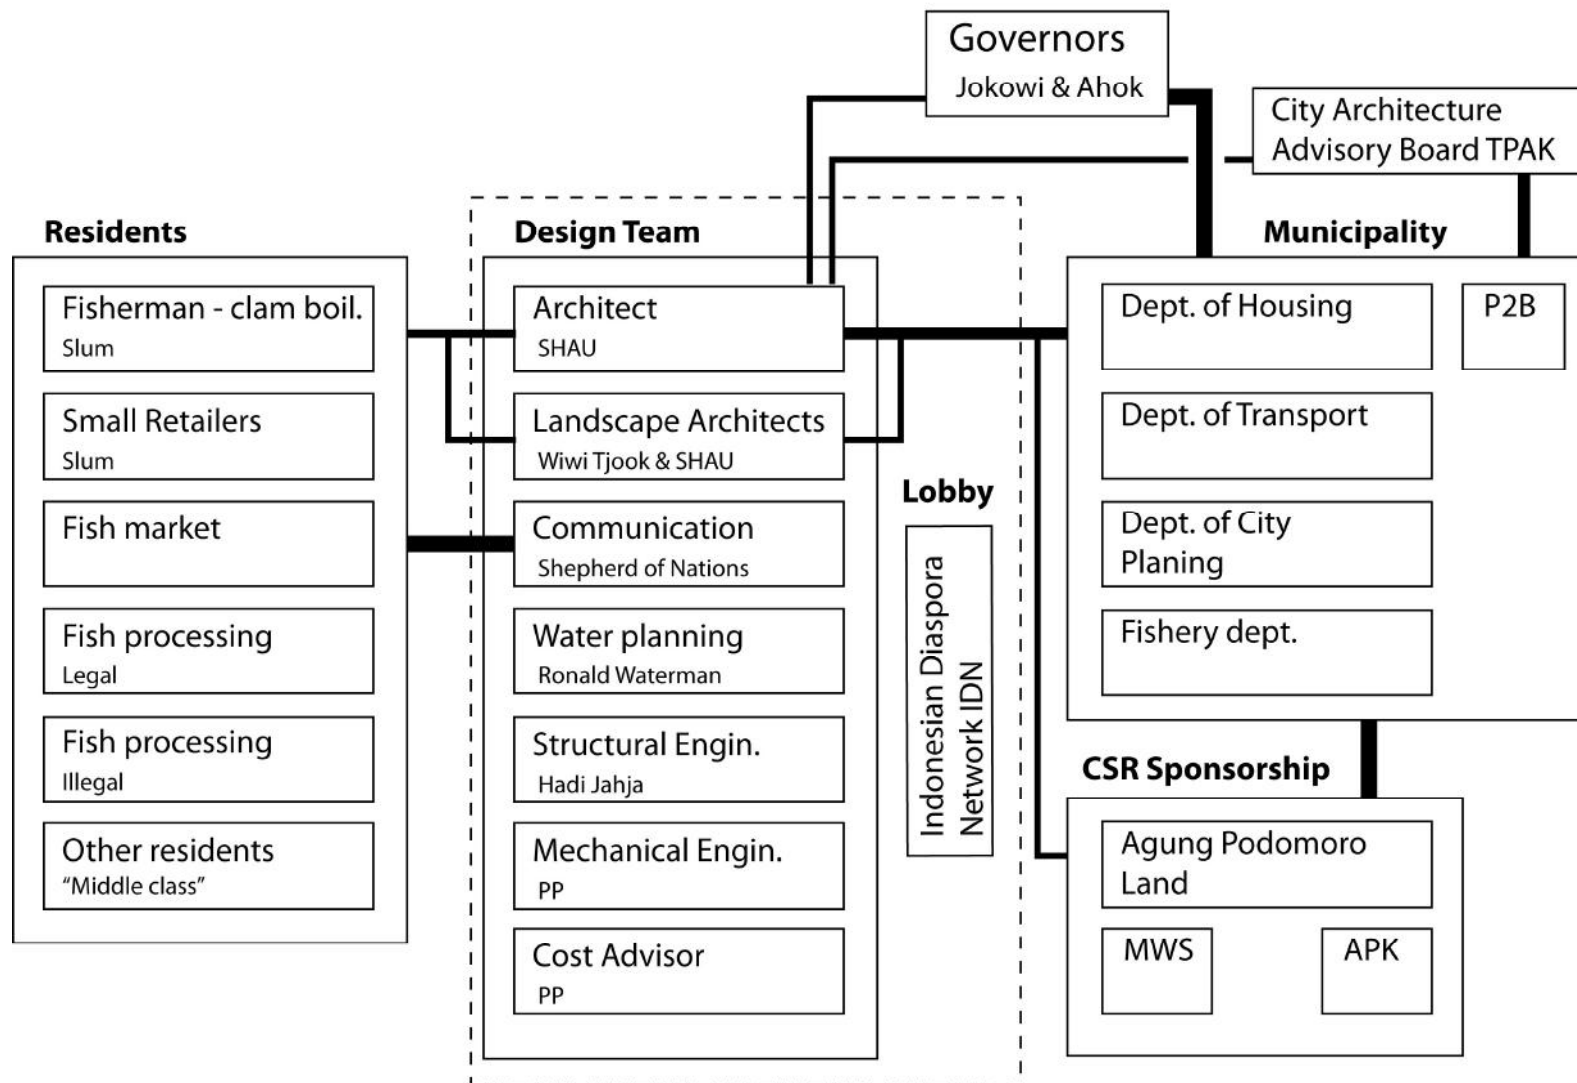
Governors
Jokowi & Ahok

City Architecture Advisory Board TPAK

Residents

Fisherman - clam boil.
Slum

Small Retailers
Slum

Fish market

Fish processing
Legal

Fish processing
Illegal

Other residents
"Middle class"

Design Team

Architect
SHAU

Landscape Architects
Wiwi Tjook & SHAU

Communication
Shepherd of Nations

Water planning
Ronald Waterman

Structural Engin.
Hadi Jahja

Mechanical Engin.
PP

Cost Advisor
PP

Lobby

Indonesian Diaspora Network IDN

Municipality

Dept. of Housing

P2B

Dept. of Transport

Dept. of City Planing

Fishery dept.

CSR Sponsorship

Agung Podomoro Land

MWS

APK